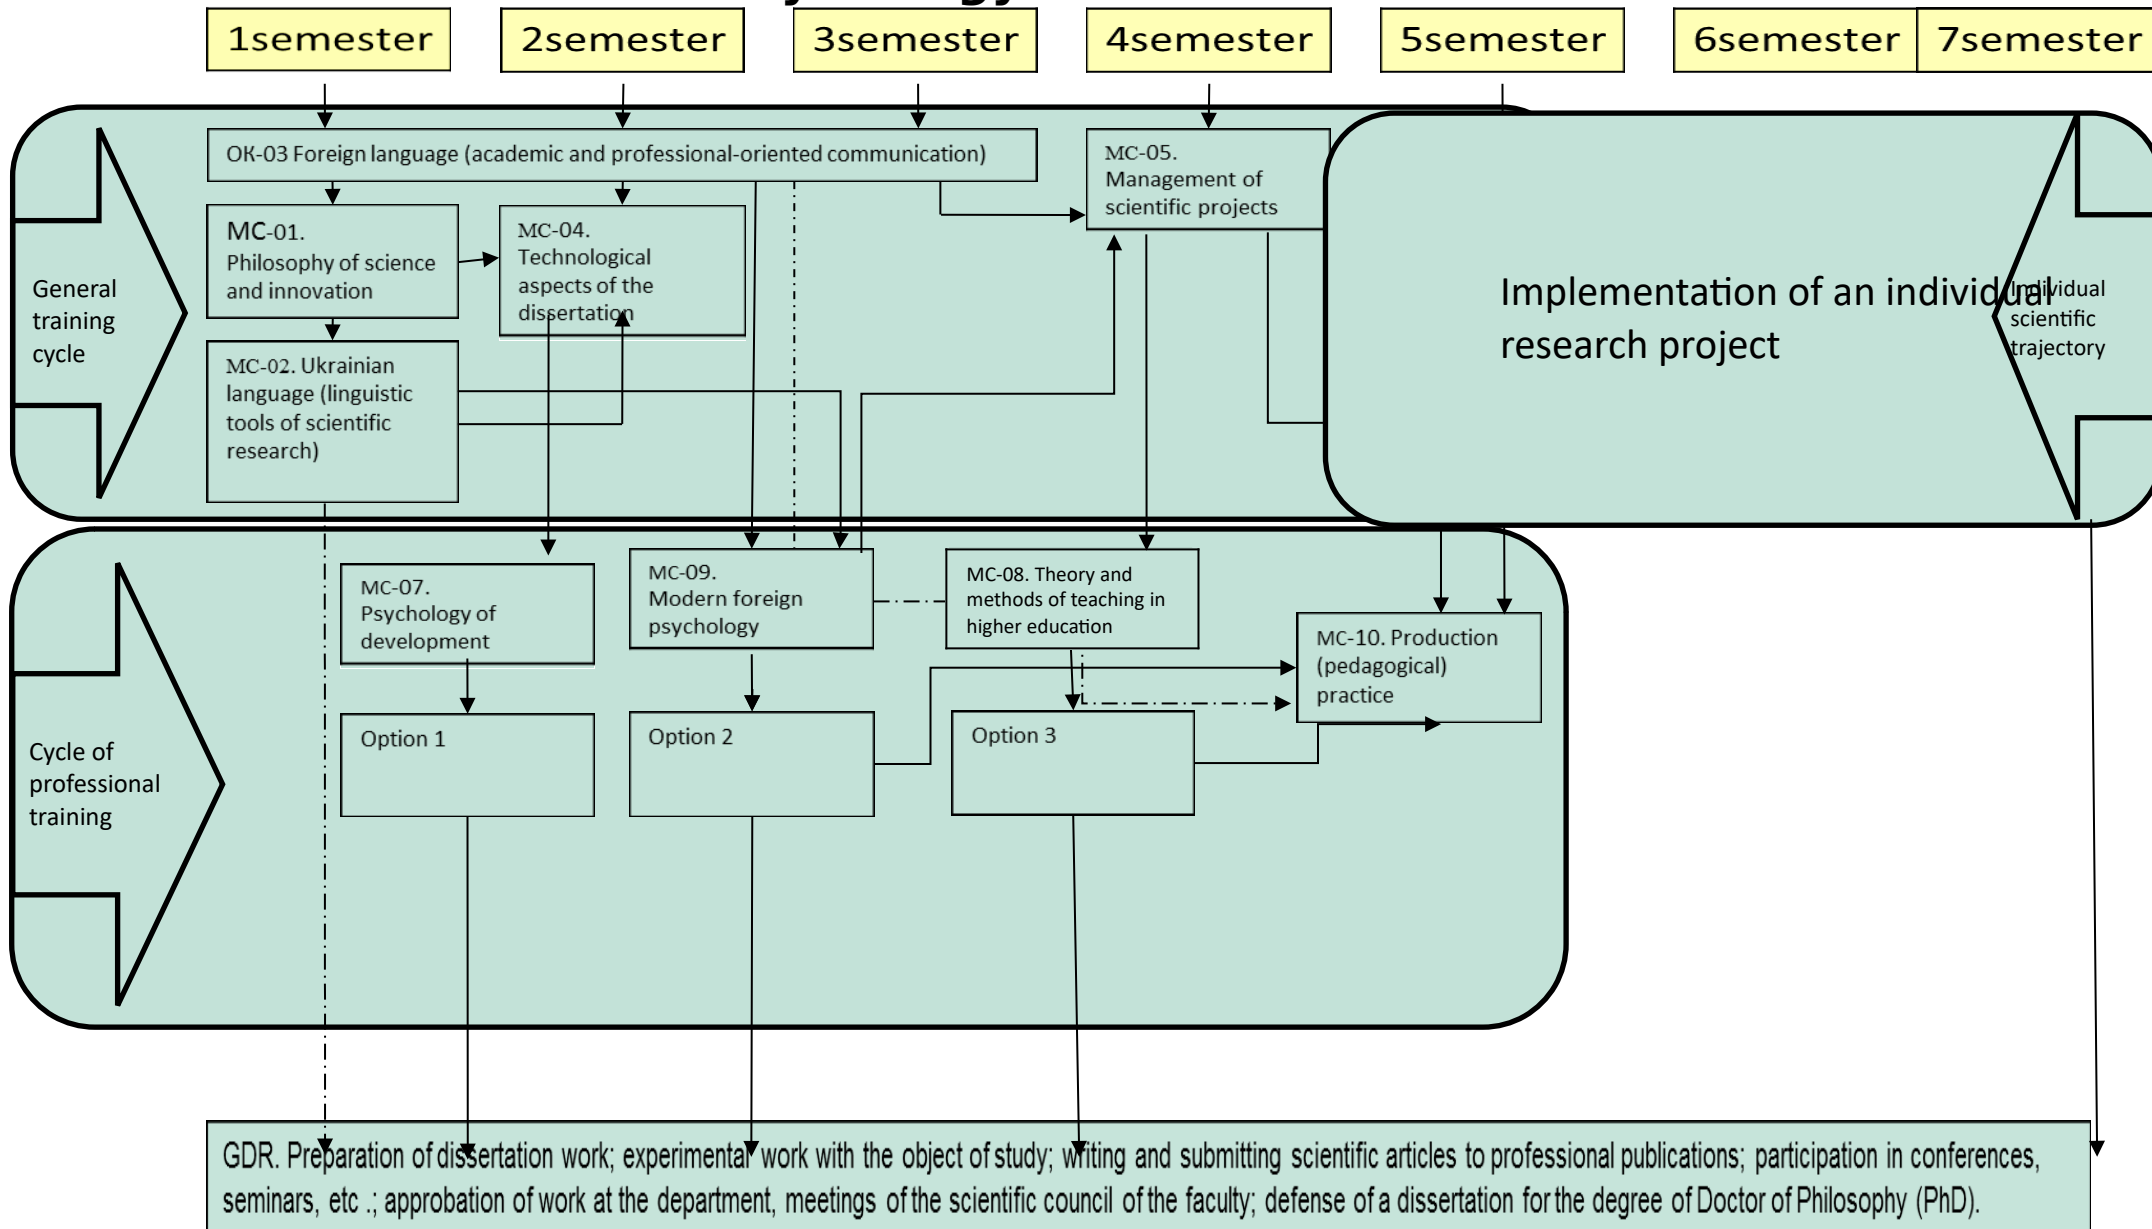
1semester
2semester
3semester
4semester
5semester
6semester
7semester

General training cycle

OK-03 Foreign language (academic and professional-oriented communication)

MC-01. Philosophy of science and innovation

MC-04. Technological aspects of the dissertation

MC-02. Ukrainian language (linguistic tools of scientific research)

MC-05. Management of scientific projects

Implementation of an individual research project

Individual scientific trajectory

Cycle of professional training

MC-07. Psychology of development

MC-09. Modern foreign psychology

MC-08. Theory and methods of teaching in higher education

MC-10. Production (pedagogical) practice

Option 1

Option 2

Option 3

GDR. Preparation of dissertation work; experimental work with the object of study; writing and submitting scientific articles to professional publications; participation in conferences, seminars, etc .; approbation of work at the department, meetings of the scientific council of the faculty; defense of a dissertation for the degree of Doctor of Philosophy (PhD).